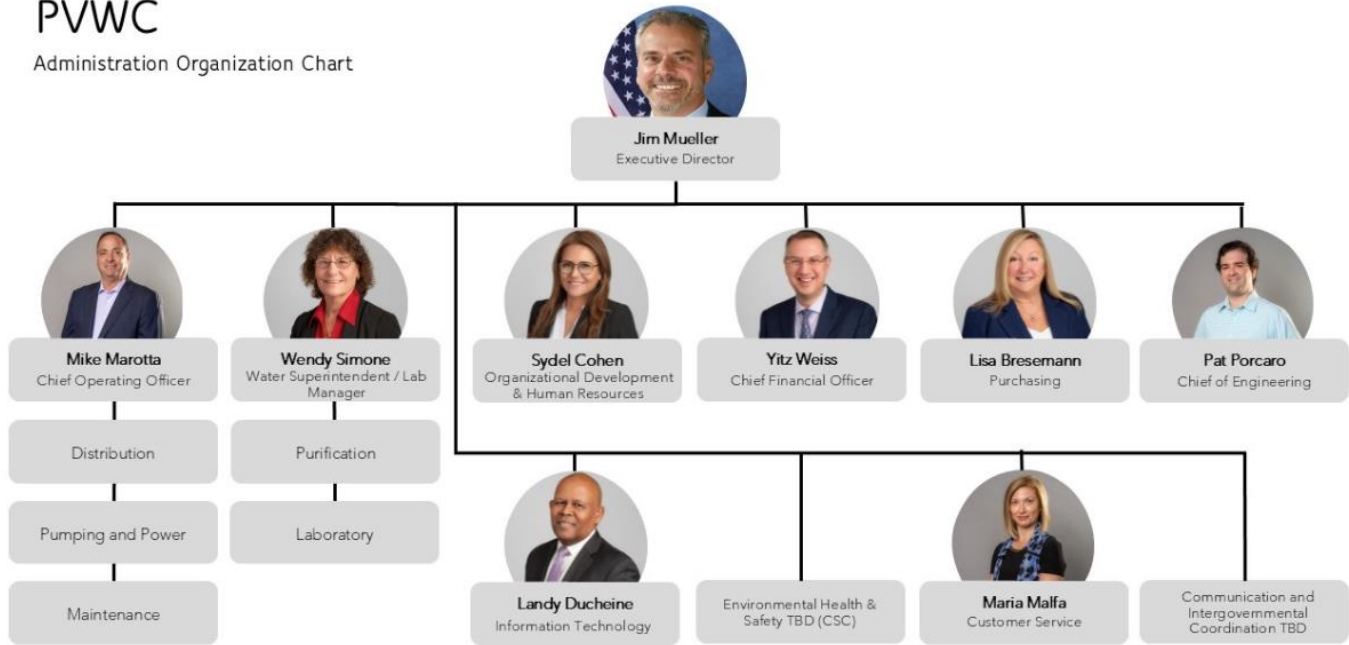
PVWC

Administration Organization Chart

Jim Mueller
Executive Director

Mike Marotta
Chief Operating Officer

Distribution

Pumping and Power

Maintenance

Wendy Simone
Water Superintendent / Lab Manager

Purification

Laboratory

Sydel Cohen
Organizational Development & Human Resources

Yitz Weiss
Chief Financial Officer

Lisa Bresemann
Purchasing

Pat Porcaro
Chief of Engineering

Landy Ducheine
Information Technology

Environmental Health & Safety TBD (CSC)

Maria Malfa
Customer Service

Communication and Intergovernmental Coordination TBD